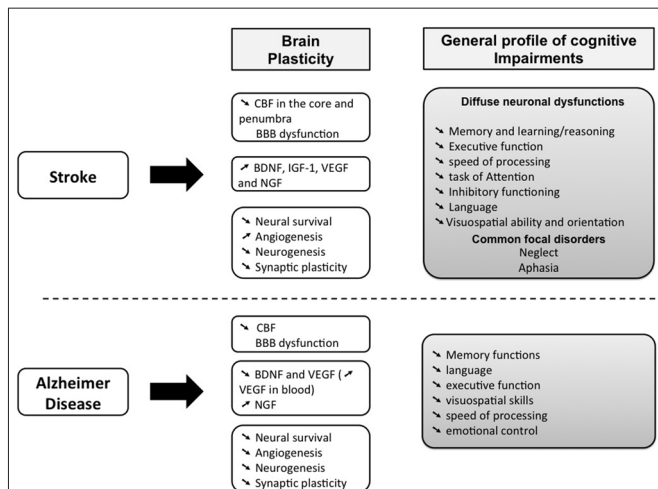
Brain Plasticity

General profile of cognitive Impairments

Stroke

↘ CBF in the core and penumbra
BBB dysfunction

↗ BDNF, IGF-1, VEGF and NGF

↘ Neural survival
↗ Angiogenesis
↘ Neurogenesis
↘ Synaptic plasticity

Diffuse neuronal dysfunctions

↘ Memory and learning/reasoning
↘ Executive function
↘ speed of processing
↘ task of Attention
↘ Inhibitory functioning
↘ Language
↘ Visuospatial ability and orientation

Common focal disorders
Neglect
Aphasia

Alzheimer Disease

↘ CBF
BBB dysfunction

↘ BDNF and VEGF (↗ VEGF in blood)
↗ NGF

↘ Neural survival
↘ Angiogenesis
↘ Neurogenesis
↘ Synaptic plasticity

↘ Memory functions
↘ language
↘ executive function
↘ visuospatial skills
↘ speed of processing
↘ emotional control